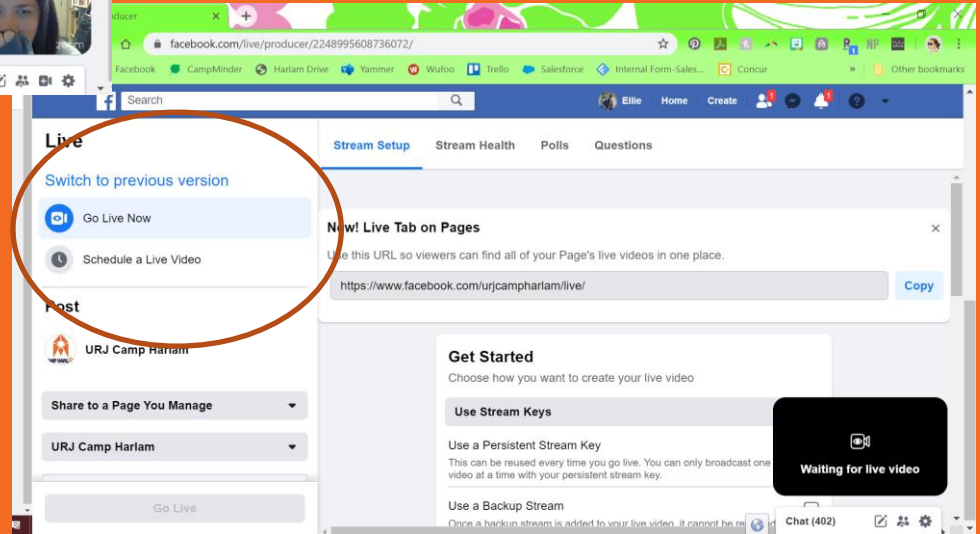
oducer
facebook.com/live/producer/2248995608736072/
Facebook CampMinder Harlam Drive Yammer Wufoo Trello Salesforce Internal Form-Sales... Concur Other bookmarks
Search
Ellie Home Create
Live
Switch to previous version
Go Live Now
Schedule a Live Video
Post
URJ Camp Harlam
Share to a Page You Manage
URJ Camp Harlam
Go Live
Stream Setup Stream Health Polls Questions
New! Live Tab on Pages
Use this URL so viewers can find all of your Page's live videos in one place.
https://www.facebook.com/urjcampharlam/live/
Copy
Get Started
Choose how you want to create your live video
Use Stream Keys
Use a Persistent Stream Key
This can be reused every time you go live. You can only broadcast one video at a time with your persistent stream key.
Use a Backup Stream
Once a backup stream is added to your live video, it cannot be re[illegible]
Waiting for live video
Chat (402)